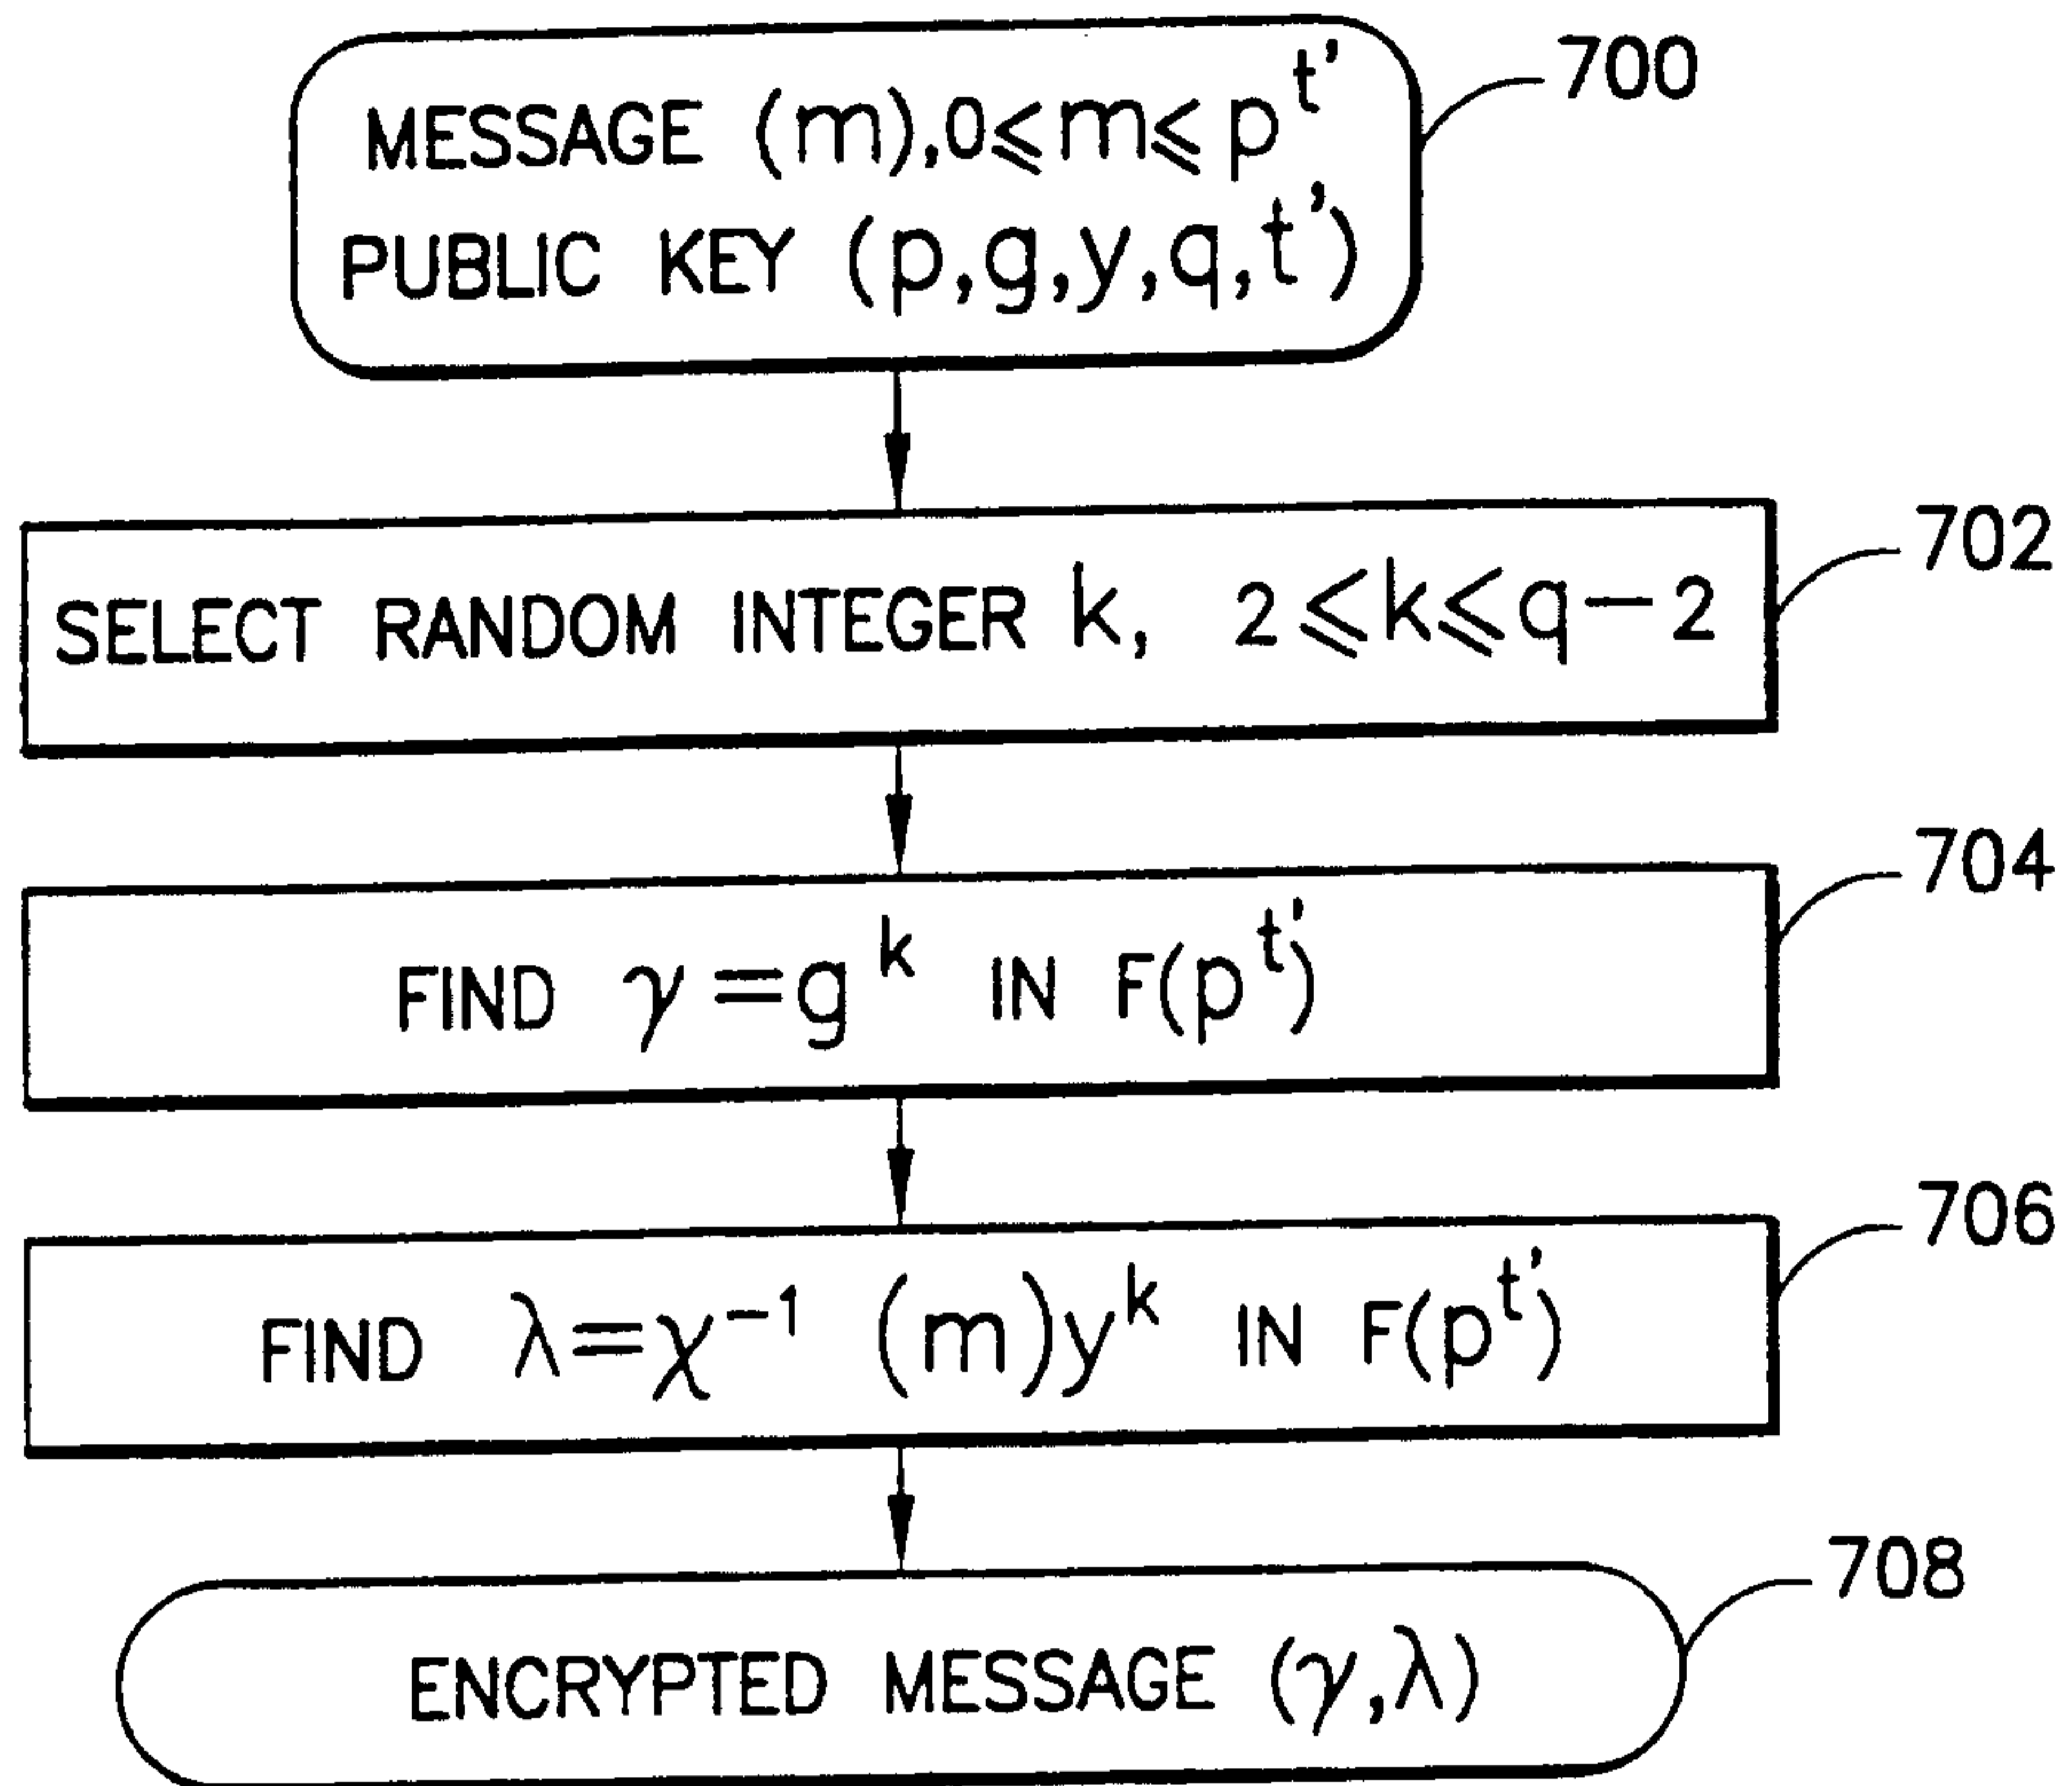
MESSAGE $(m), 0 \leqslant m \leqslant p^{t'}$
PUBLIC KEY $(p, g, y, q, t')$

700

SELECT RANDOM INTEGER $k$, $2 \leqslant k \leqslant q-2$

702

FIND $\gamma = g^k$ IN $F(p^{t'})$

704

FIND $\lambda = \chi^{-1}(m) y^k$ IN $F(p^{t'})$

706

ENCRYPTED MESSAGE $(\gamma, \lambda)$

708